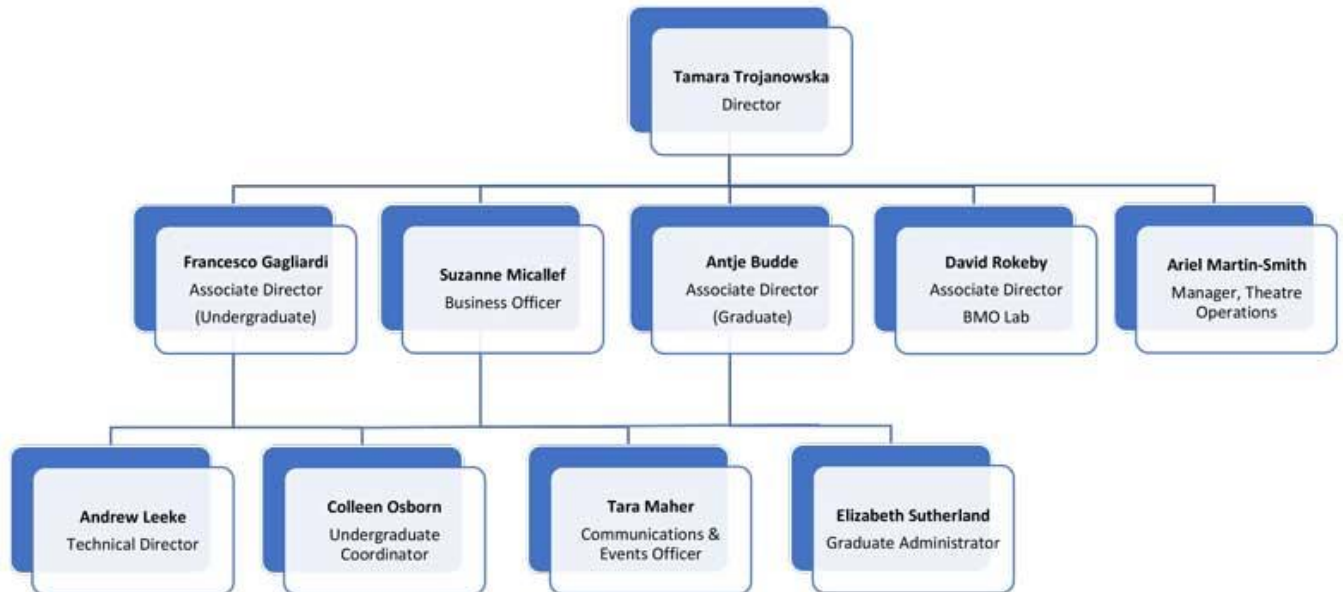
Tamara Trojanowska
Director

Francesco Gagliardi
Associate Director
(Undergraduate)

Suzanne Micallef
Business Officer

Antje Budde
Associate Director
(Graduate)

David Rokeby
Associate Director
BMO Lab

Ariel Martin-Smith
Manager, Theatre Operations

Andrew Leeke
Technical Director

Colleen Osborn
Undergraduate Coordinator

Tara Maher
Communications & Events Officer

Elizabeth Sutherland
Graduate Administrator